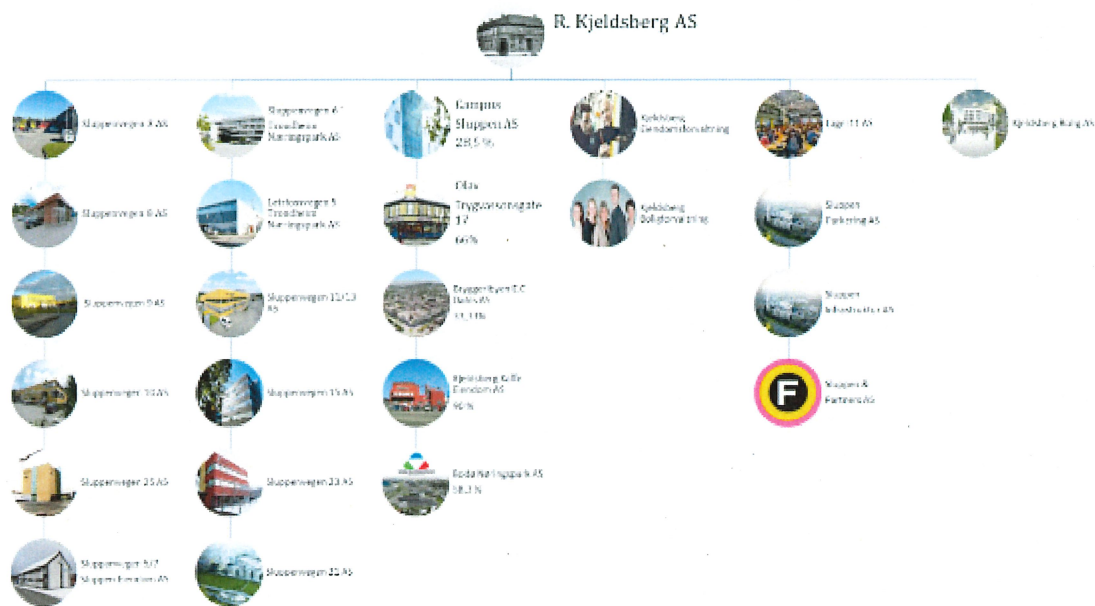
R. Kjeldsberg AS

Sluppenvegen 3 AS

Sluppenvegen 6 AS

Sluppenvegen 9 AS

Sluppenvegen 10 AS

Sluppenvegen 15 AS

Sluppenvegen 5/7 Sluppen Eiendom AS

Sluppenvegen 4/ Trondheim Næringspark AS

Leirfossvegen 5 Trondheim Næringspark AS

Sluppenvegen 11/13 AS

Sluppenvegen 17 AS

Sluppenvegen 23 AS

Sluppenvegen 21 AS

Campus Sluppen AS 28,5 %

Olav Tryggvesonsgate 17 66%

Bryggeriløkken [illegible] AS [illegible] %

Kjeldsberg Kolle Eiendom AS 96 %

Bodø Næringspark AS 58,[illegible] %

Kjeldsberg Eiendomsforvaltning

Kjeldsberg Boligforvaltning

Lager 11 AS

Sluppen Parkering AS

Sluppen Infrastruktur AS

F

Sluppen & Partners AS

Kjeldsberg Bolig AS